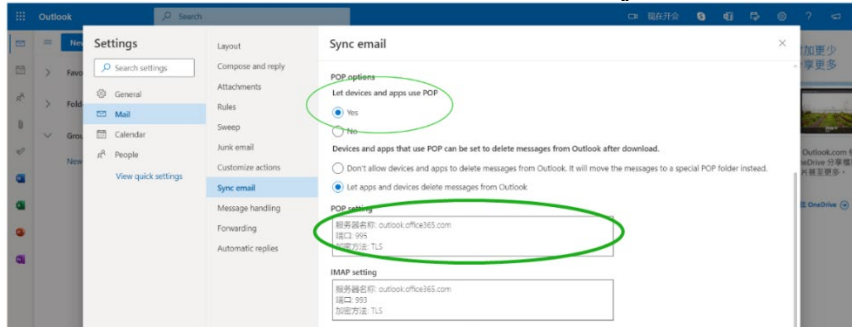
Outlook
Search
現在开会
?

Settings
Search settings
General
Mail
Calendar
People
View quick settings

Layout
Compose and reply
Attachments
Rules
Sweep
Junk email
Customize actions
Sync email
Message handling
Forwarding
Automatic replies

Sync email

POP options
Let devices and apps use POP
Yes
No

Devices and apps that use POP can be set to delete messages from Outlook after download.
Don't allow devices and apps to delete messages from Outlook. It will move the messages to a special POP folder instead.
Let apps and devices delete messages from Outlook

POP setting
服务器名称: outlook.office365.com
端口: 995
加密方法: TLS

IMAP setting
服务器名称: outlook.office365.com
端口: 993
加密方法: TLS

New
Favo
Fold
Grou
New

加更少
享更多
Outlook.com
OneDrive 分享
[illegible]
OneDrive